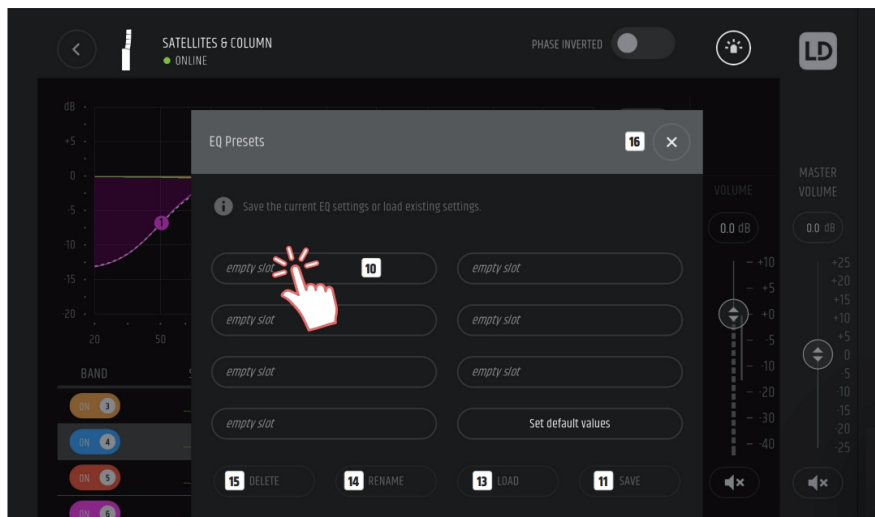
SATELLITES & COLUMN
● ONLINE

PHASE INVERTED

LD

dB
+5
0
-5
-10
-15
-20
20
50

BAND
ON 3
ON 4
ON 5
ON 6

EQ Presets

16

Save the current EQ settings or load existing settings.

empty slot 10
empty slot
empty slot
empty slot
empty slot
empty slot
empty slot
Set default values

15 DELETE
14 RENAME
13 LOAD
11 SAVE

VOLUME
0.0 dB
+10
+5
+0
-5
-10
-20
-30
-40

MASTER VOLUME
0.0 dB
+25
+20
+15
+10
+5
0
-5
-10
-15
-20
-25